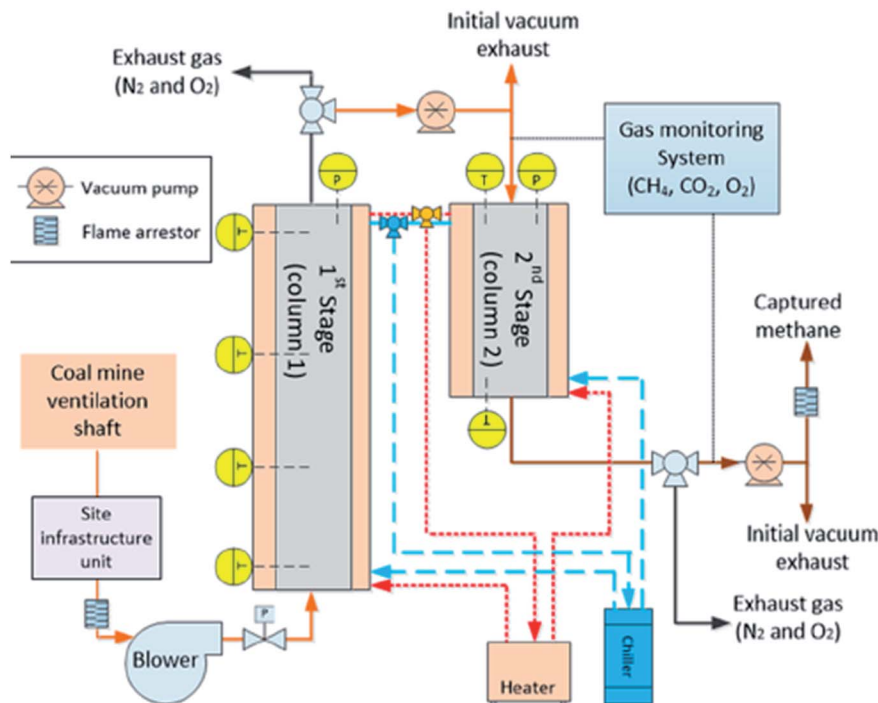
Initial vacuum exhaust

Exhaust gas ($N_2$ and $O_2$)

Gas monitoring System ($CH_4$, $CO_2$, $O_2$)

Vacuum pump

Flame arrestor

P

T

P

T

T

T

T

T

$1^{st}$ Stage (column 1)

$2^{nd}$ Stage (column 2)

Captured methane

Coal mine ventilation shaft

Site infrastructure unit

Initial vacuum exhaust

Exhaust gas ($N_2$ and $O_2$)

Blower

P

Heater

Chiller